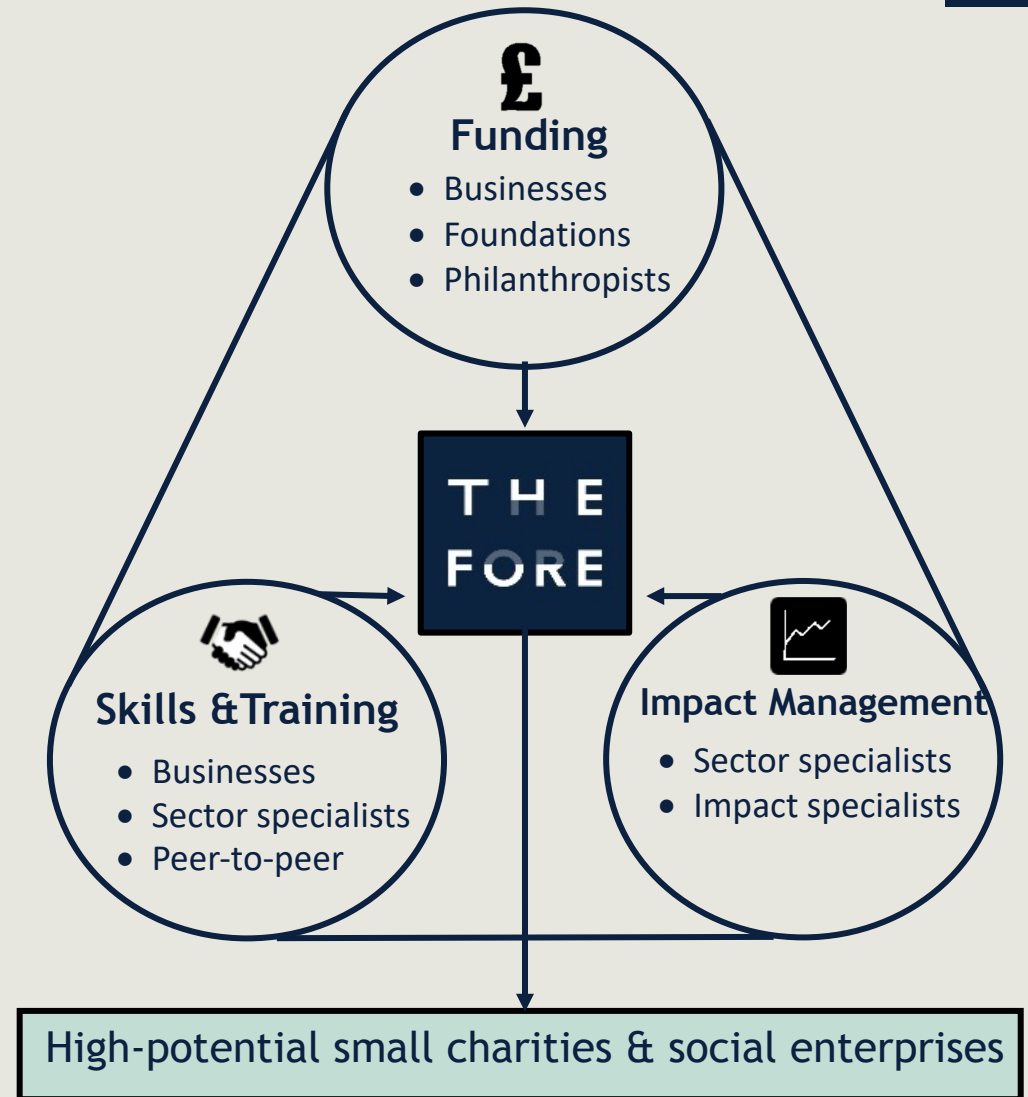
£
Funding
- Businesses
- Foundations
- Philanthropists

THE
FORE

Skills &Training
- Businesses
- Sector specialists
- Peer-to-peer

Impact Management
- Sector specialists
- Impact specialists

High-potential small charities & social enterprises